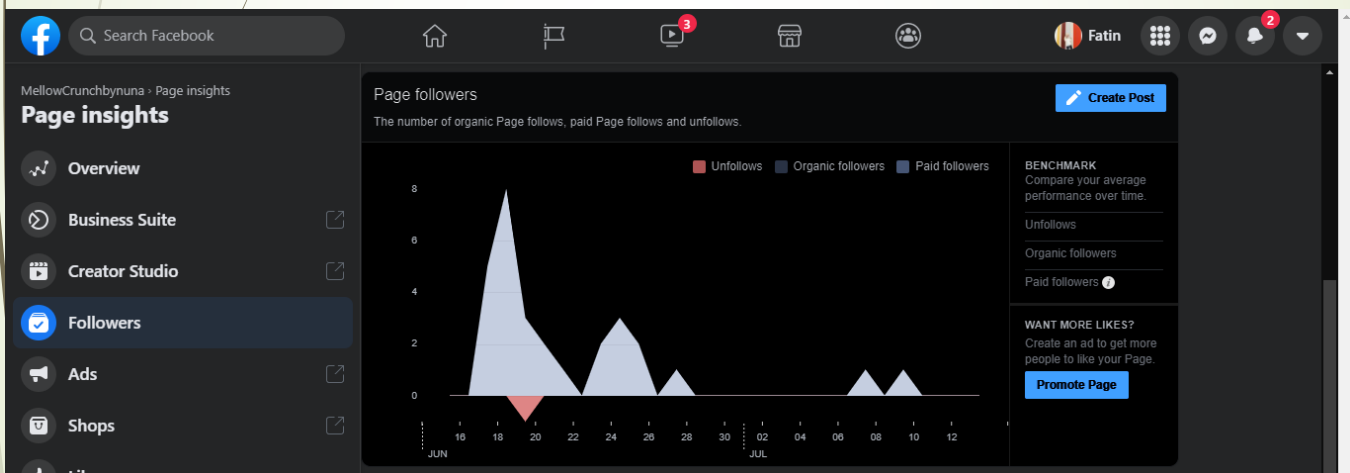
Search Facebook

3

Fatin

2

MellowCrunchbynuna › Page insights

Page insights

Overview

Business Suite

Creator Studio

Followers

Ads

Shops

Page followers

The number of organic Page follows, paid Page follows and unfollows.

Create Post

Unfollows Organic followers Paid followers

8
6
4
2
0

16 18 20 22 24 26 28 30 02 04 06 08 10 12
JUN JUL

BENCHMARK
Compare your average performance over time.

Unfollows

Organic followers

Paid followers

WANT MORE LIKES?
Create an ad to get more people to like your Page.

Promote Page